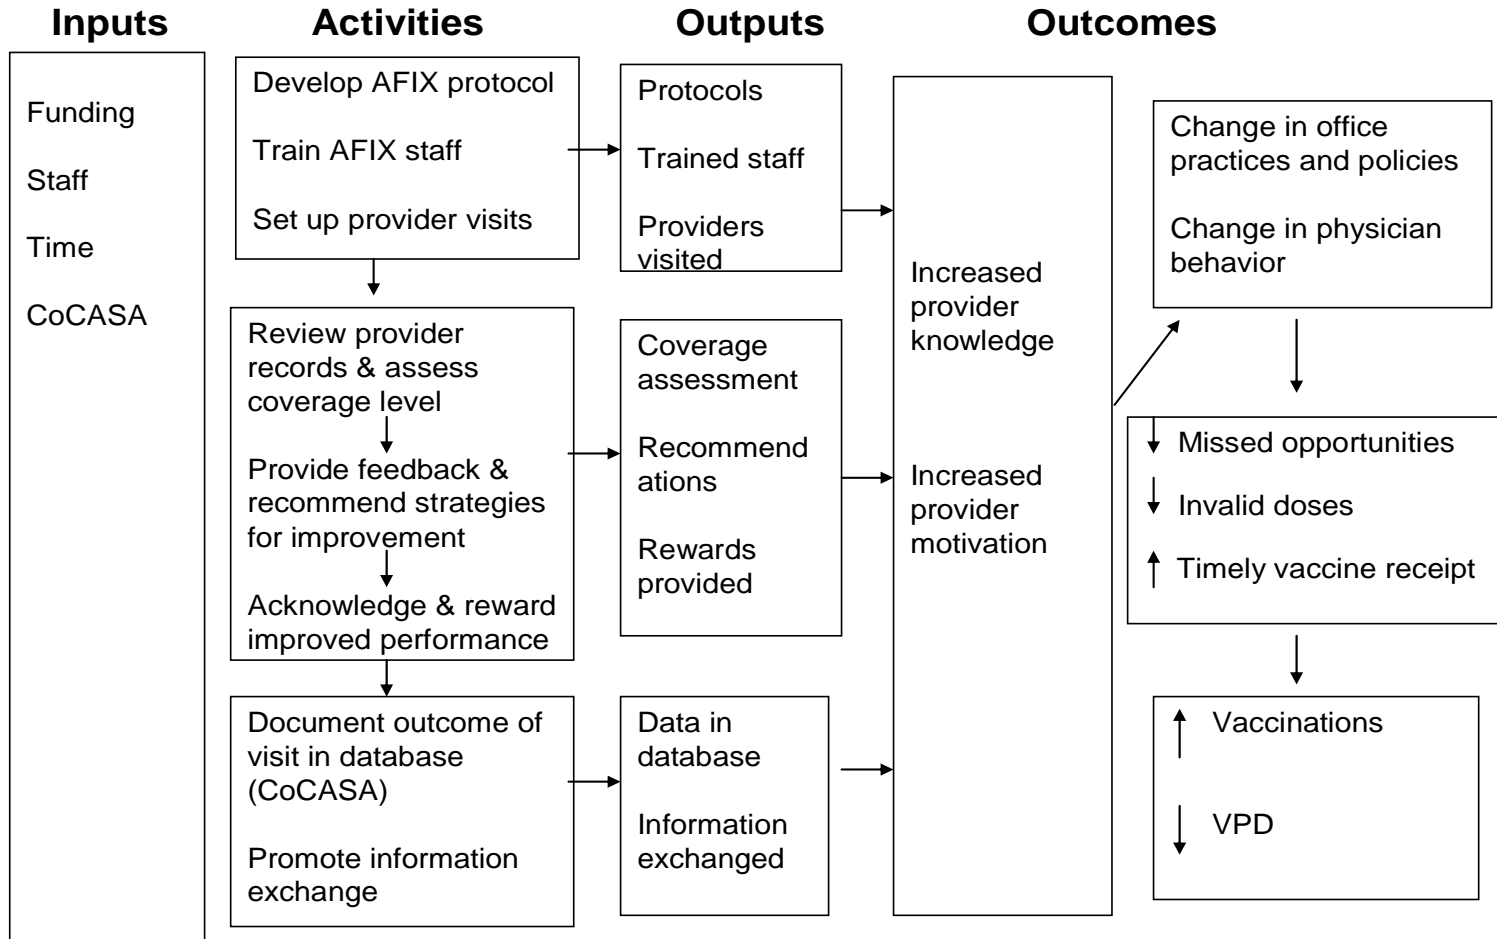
Inputs

Activities

Outputs

Outcomes

Funding

Staff

Time

CoCASA

Develop AFIX protocol

Train AFIX staff

Set up provider visits

Protocols

Trained staff

Providers visited

Review provider records & assess coverage level

Provide feedback & recommend strategies for improvement

Acknowledge & reward improved performance

Coverage assessment

Recommend ations

Rewards provided

Document outcome of visit in database (CoCASA)

Promote information exchange

Data in database

Information exchanged

Increased provider knowledge

Increased provider motivation

Change in office practices and policies

Change in physician behavior

↓ Missed opportunities

↓ Invalid doses

↑ Timely vaccine receipt

↑ Vaccinations

↓ VPD